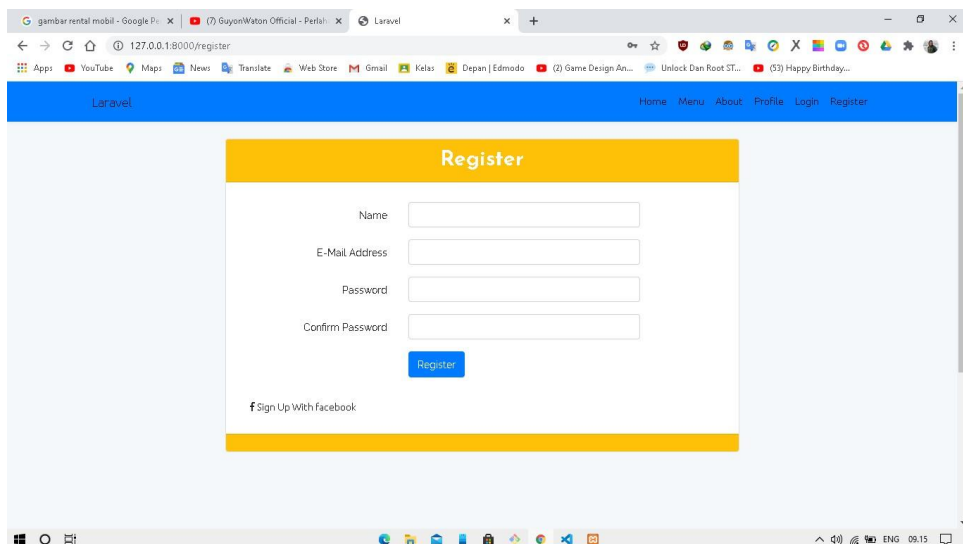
G gambar rental mobil - Google Pe ×
(7) GuyonWaton Official - Perlah ×
Laravel ×
+

127.0.0.1:8000/register

Apps YouTube Maps News Translate Web Store Gmail Kelas Depan | Edmodo (2) Game Design An... Unlock Dan Root ST... (53) Happy Birthday...

Laravel

Home Menu About Profile Login Register

Register

Name

E-Mail Address

Password

Confirm Password

Register

f Sign Up With facebook

ENG 09.15